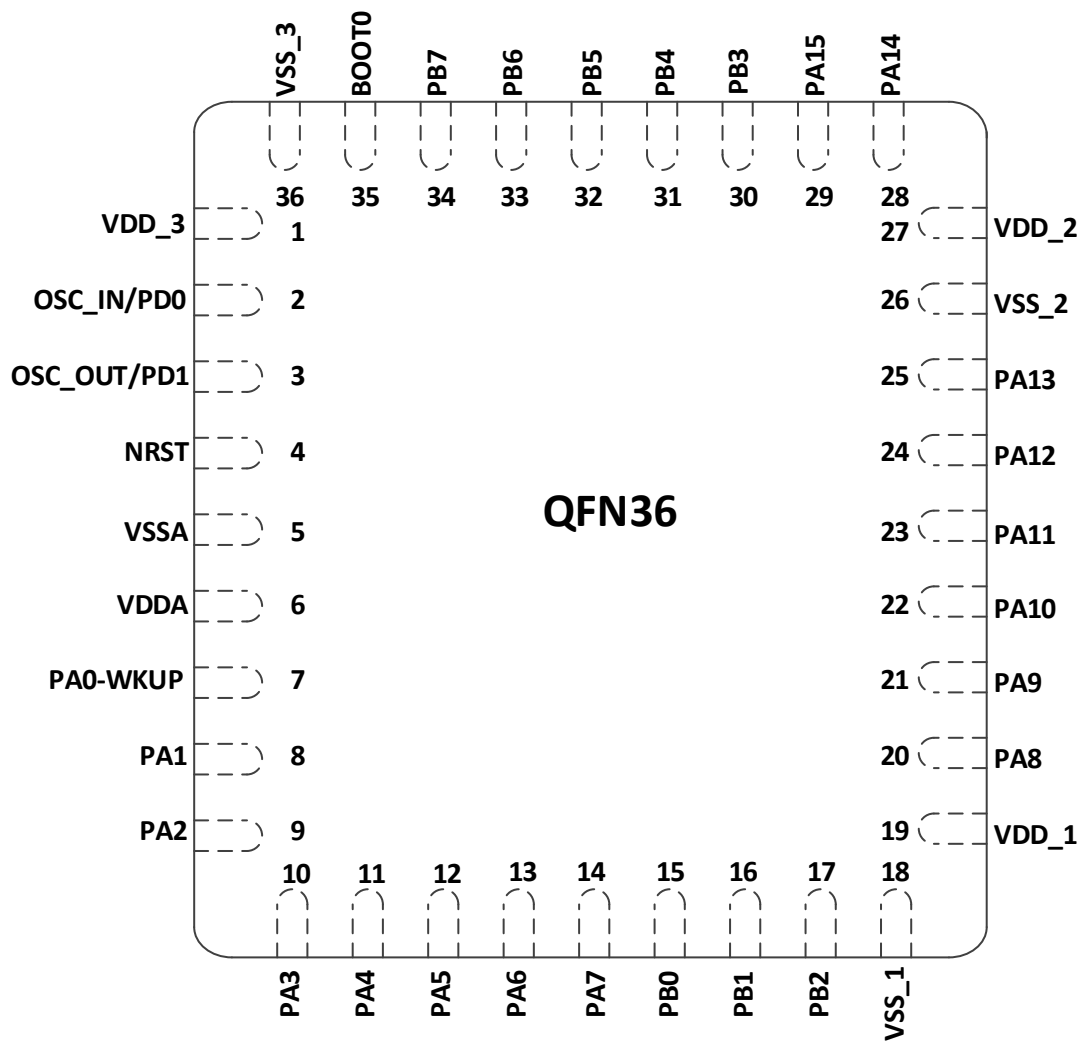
VSS_3 BOOT0 PB7 PB6 PB5 PB4 PB3 PA15 PA14

36 35 34 33 32 31 30 29 28

VDD_3 1
OSC_IN/PD0 2
OSC_OUT/PD1 3
NRST 4
VSSA 5
VDDA 6
PA0-WKUP 7
PA1 8
PA2 9

27 VDD_2
26 VSS_2
25 PA13
24 PA12
23 PA11
22 PA10
21 PA9
20 PA8
19 VDD_1

QFN36

10 11 12 13 14 15 16 17 18

PA3 PA4 PA5 PA6 PA7 PB0 PB1 PB2 VSS_1